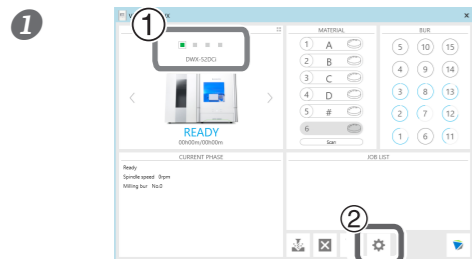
1

①

DWX-52DCi

READY

00h00m/00h00m

MATERIAL

1 A

2 B

3 C

4 D

5 #

6

Scan

BUR

5 10 15

4 9 14

3 8 13

2 7 12

1 6 11

CURRENT PHASE

Ready

Spindle speed 0rpm

Milling bur No.0

JOB LIST

②